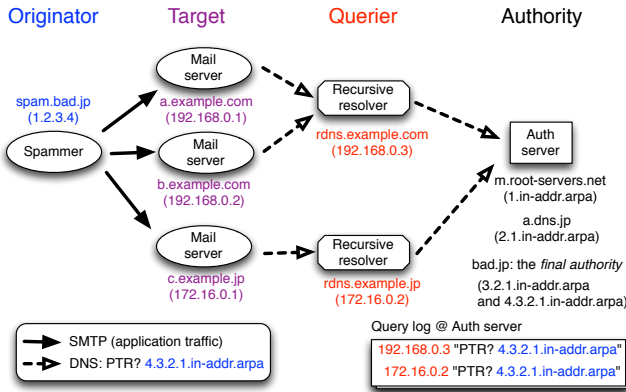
Originator

Target

Querier

Authority

spam.bad.jp
(1.2.3.4)

Spammer

Mail server
a.example.com
(192.168.0.1)

Mail server
b.example.com
(192.168.0.2)

Mail server
c.example.jp
(172.16.0.1)

Recursive resolver
rdns.example.com
(192.168.0.3)

Recursive resolver
rdns.example.jp
(172.16.0.2)

Auth server

m.root-servers.net
(1.in-addr.arpa)

a.dns.jp
(2.1.in-addr.arpa)

bad.jp: the *final authority*
(3.2.1.in-addr.arpa
and 4.3.2.1.in-addr.arpa)

SMTP (application traffic)

DNS: PTR? 4.3.2.1.in-addr.arpa

Query log @ Auth server

192.168.0.3 "PTR? 4.3.2.1.in-addr.arpa"
172.16.0.2 "PTR? 4.3.2.1.in-addr.arpa"